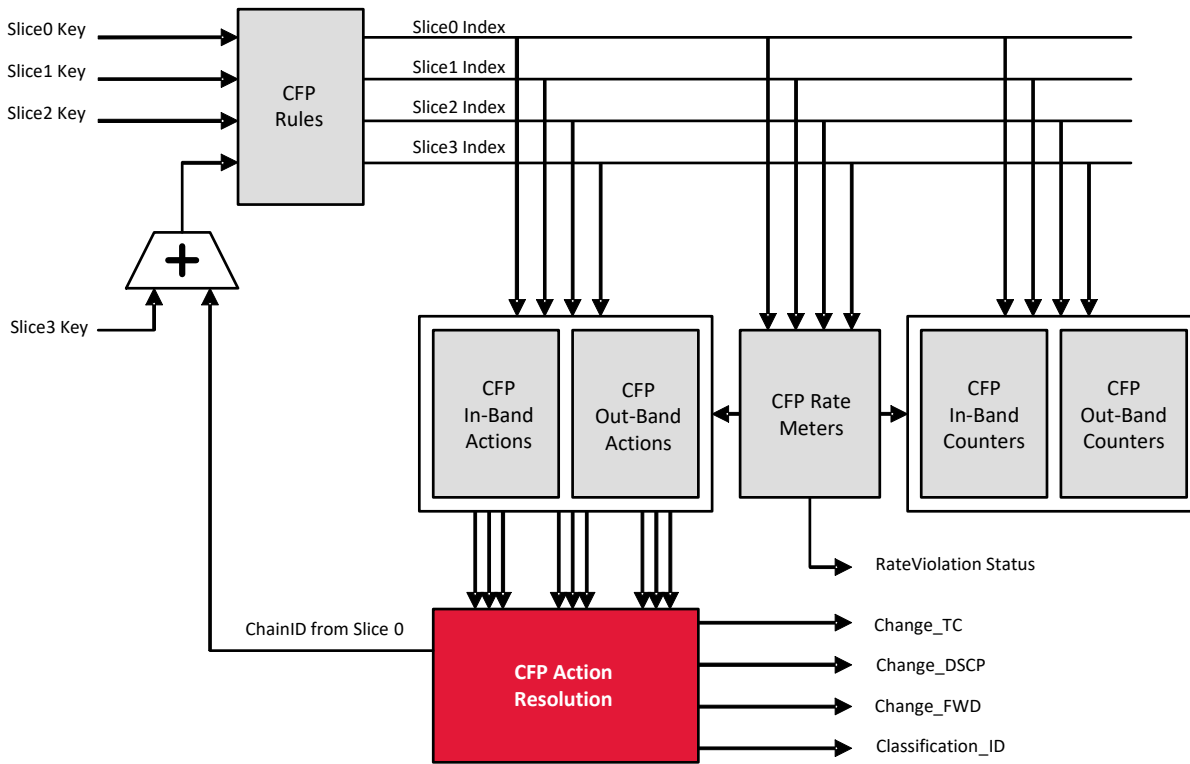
Slice0 Key
Slice1 Key
Slice2 Key
CFP Rules
Slice0 Index
Slice1 Index
Slice2 Index
Slice3 Index
+
Slice3 Key
CFP In-Band Actions
CFP Out-Band Actions
CFP Rate Meters
CFP In-Band Counters
CFP Out-Band Counters
RateViolation Status
ChainID from Slice 0
CFP Action Resolution
Change_TC
Change_DSCP
Change_FWD
Classification_ID